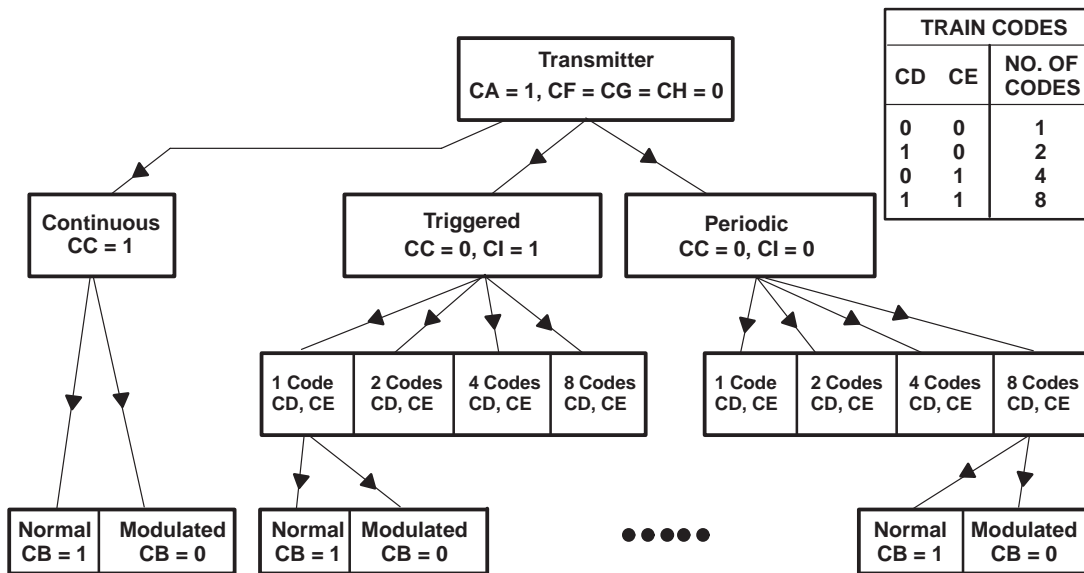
Transmitter
CA = 1, CF = CG = CH = 0

| TRAIN CODES | | |
|---|---|---|
| CD | CE | NO. OF CODES |
| 0 | 0 | 1 |
| 1 | 0 | 2 |
| 0 | 1 | 4 |
| 1 | 1 | 8 |

Continuous
CC = 1

Triggered
CC = 0, CI = 1

Periodic
CC = 0, CI = 0

1 Code
CD, CE

2 Codes
CD, CE

4 Codes
CD, CE

8 Codes
CD, CE

1 Code
CD, CE

2 Codes
CD, CE

4 Codes
CD, CE

8 Codes
CD, CE

Normal
CB = 1

Modulated
CB = 0

Normal
CB = 1

Modulated
CB = 0

Normal
CB = 1

Modulated
CB = 0